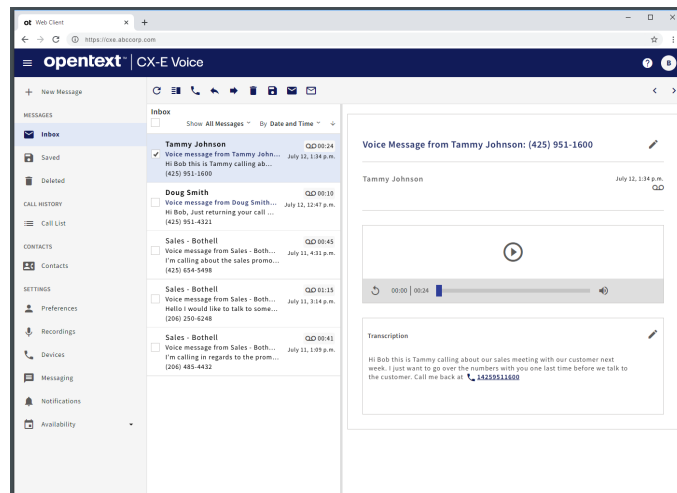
ot Web Client ×
+
https://cxe.abccorp.com

opentext | CX-E Voice

B

+ New Message

MESSAGES

Inbox

Saved

Deleted

CALL HISTORY

Call List

CONTACTS

Contacts

SETTINGS

Preferences

Recordings

Devices

Messaging

Notifications

Availability

Inbox

Show All Messages ˅ By Date and Time ˅

Tammy Johnson 00:24
Voice message from Tammy John... July 12, 1:34 p.m.
Hi Bob this is Tammy calling ab...
(425) 951-1600

Doug Smith 00:10
Voice message from Doug Smith... July 12, 12:47 p.m.
Hi Bob, Just returning your call ...
(425) 951-4321

Sales - Bothell 00:45
Voice message from Sales - Both... July 11, 4:31 p.m.
I'm calling about the sales promo...
(425) 654-5498

Sales - Bothell 01:15
Voice message from Sales - Both... July 11, 3:14 p.m.
Hello I would like to talk to some...
(206) 250-6248

Sales - Bothell 00:41
Voice message from Sales - Both... July 11, 1:09 p.m.
I'm calling in regards to the prom...
(206) 485-4432

Voice Message from Tammy Johnson: (425) 951-1600

Tammy Johnson

July 12, 1:34 p.m.

00:00 | 00:24

Transcription

Hi Bob this is Tammy calling about our sales meeting with our customer next week. I just want to go over the numbers with you one last time before we talk to the customer. Call me back at 14259511600